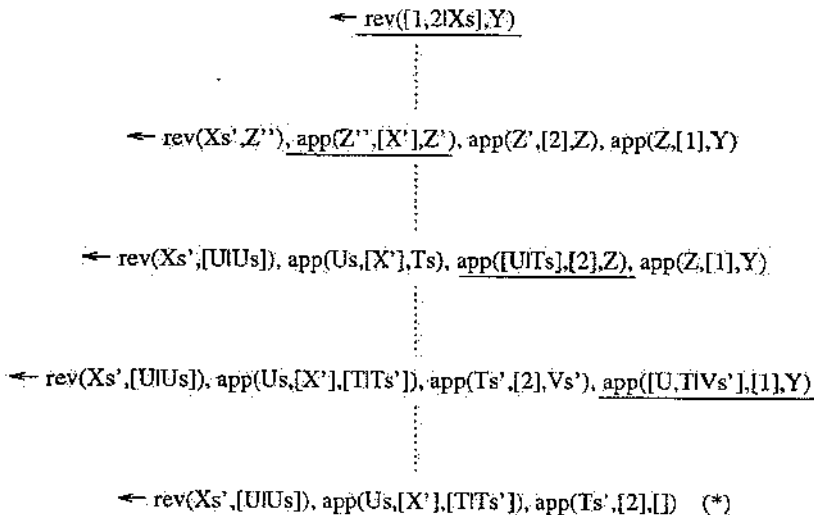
← rev([1,2|Xs],Y)

← rev(Xs',Z''), app(Z'',[X'],Z'), app(Z',[2],Z), app(Z,[1],Y)

← rev(Xs',[U|Us]), app(Us,[X'],Ts), app([U|Ts],[2],Z), app(Z,[1],Y)

← rev(Xs',[U|Us]), app(Us,[X'],[T|Ts']), app(Ts',[2],Vs'), app([U,T|Vs'],[1],Y)

← rev(Xs',[U|Us]), app(Us,[X'],[T|Ts']), app(Ts',[2],[]) (*)